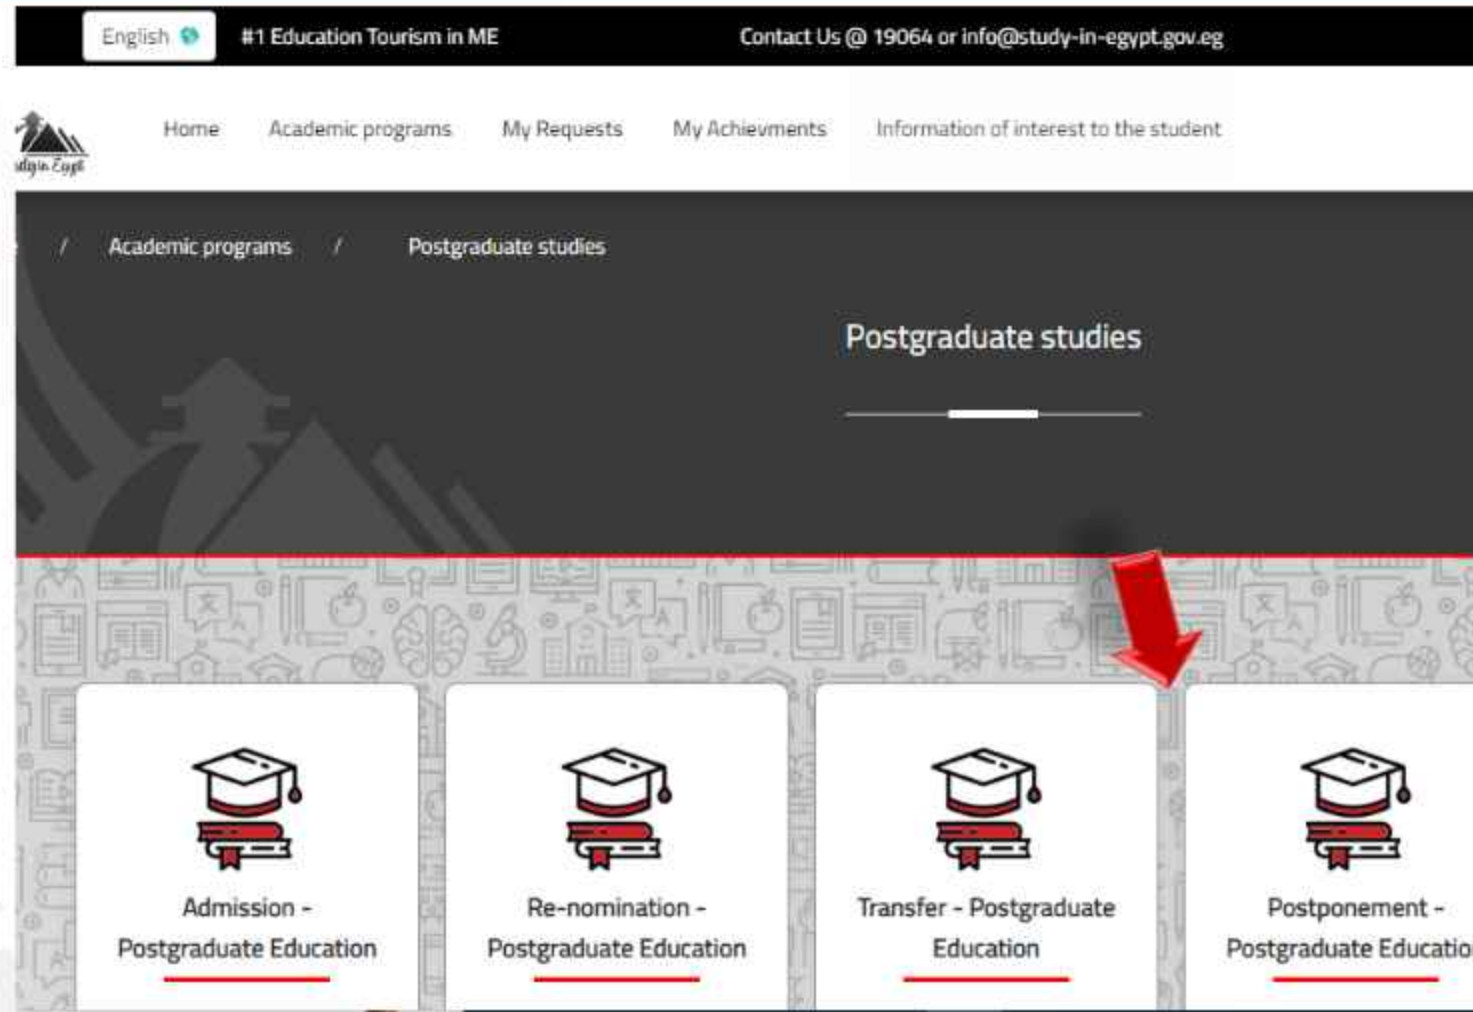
English

#1 Education Tourism in ME

Contact Us @ 19064 or info@study-in-egypt.gov.eg

study in Egypt

Home

Academic programs

My Requests

My Achievments

Information of interest to the student

/ Academic programs / Postgraduate studies

Postgraduate studies

Admission - Postgraduate Education

Re-nomination - Postgraduate Education

Transfer - Postgraduate Education

Postponement - Postgraduate Educatio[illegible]